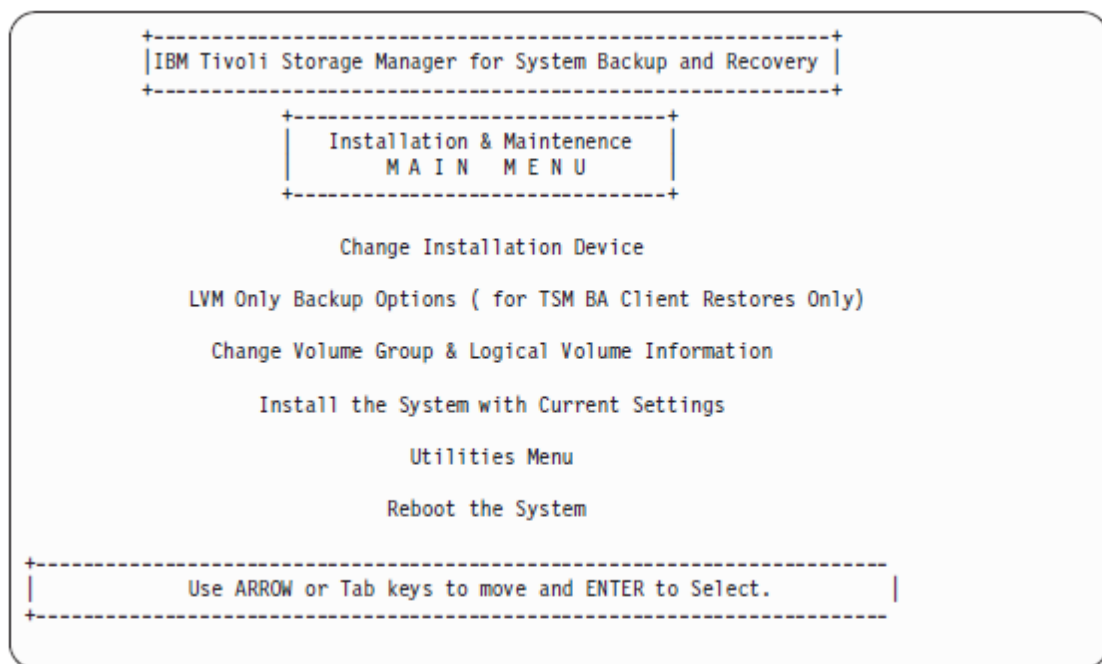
IBM Tivoli Storage Manager for System Backup and Recovery

Installation & Maintenence
M A I N  M E N U

Change Installation Device

LVM Only Backup Options ( for TSM BA Client Restores Only)

Change Volume Group & Logical Volume Information

Install the System with Current Settings

Utilities Menu

Reboot the System

Use ARROW or Tab keys to move and ENTER to Select.